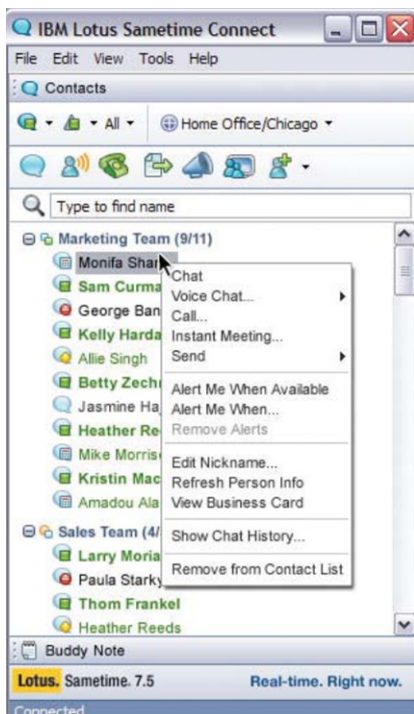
IBM Lotus Sametime Connect

File Edit View Tools Help

Contacts

All Home Office/Chicago

Type to find name

Marketing Team (9/11)

Monifa Shar

Sam Curma

George Ban

Kelly Harda

Allie Singh

Betty Zechi

Jasmine Ha

Heather Re

Mike Morris

Kristin Mac

Amadou Ala

Sales Team (4/

Larry Moria

Paula Starky

Thom Frankel

Heather Reeds

Chat
Voice Chat...
Call...
Instant Meeting...
Send

Alert Me When Available
Alert Me When...
Remove Alerts

Edit Nickname...
Refresh Person Info
View Business Card

Show Chat History...

Remove from Contact List

Buddy Note

Lotus. Sametime. 7.5 Real-time. Right now.

Connected